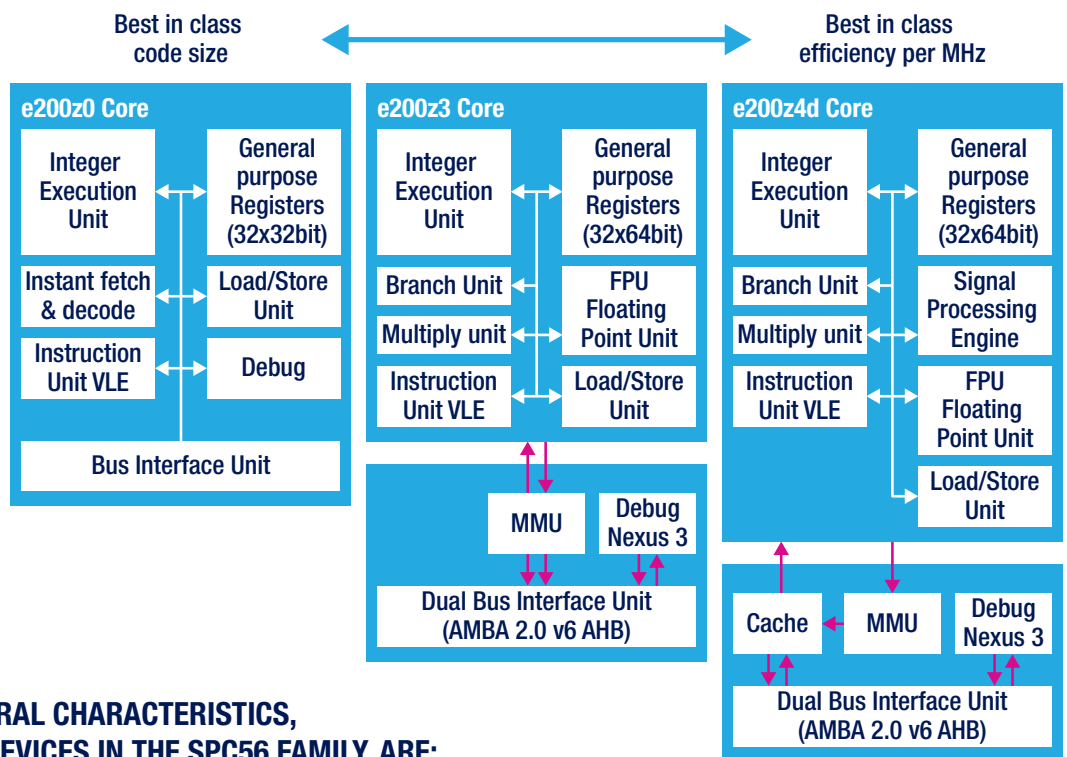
Best in class code size

Best in class efficiency per MHz

e200z0 Core

Integer Execution Unit

General purpose Registers (32x32bit)

Instant fetch & decode

Load/Store Unit

Instruction Unit VLE

Debug

Bus Interface Unit

e200z3 Core

Integer Execution Unit

General purpose Registers (32x64bit)

Branch Unit

FPU Floating Point Unit

Multiply unit

Instruction Unit VLE

Load/Store Unit

MMU

Debug Nexus 3

Dual Bus Interface Unit (AMBA 2.0 v6 AHB)

e200z4d Core

Integer Execution Unit

General purpose Registers (32x64bit)

Branch Unit

Signal Processing Engine

Multiply unit

Instruction Unit VLE

FPU Floating Point Unit

Load/Store Unit

Cache

MMU

Debug Nexus 3

Dual Bus Interface Unit (AMBA 2.0 v6 AHB)

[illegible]RAL CHARACTERISTICS,
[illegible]EVICES IN THE SPC56 FAMILY ARE: